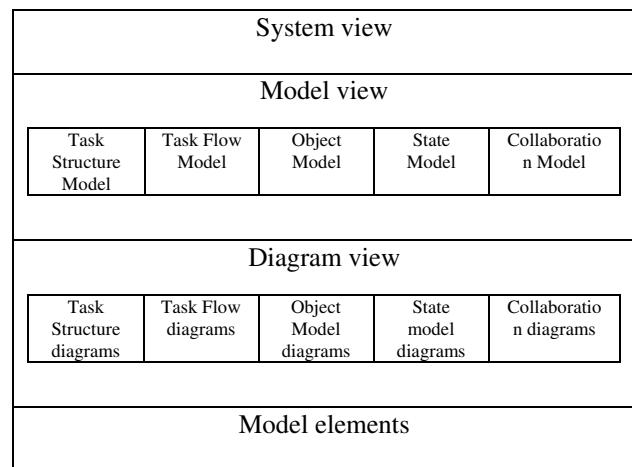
System view

Model view

| Task Structure Model | Task Flow Model | Object Model | State Model | Collaboration Model |
|---|---|---|---|---|

Diagram view

| Task Structure diagrams | Task Flow diagrams | Object Model diagrams | State model diagrams | Collaboration diagrams |
|---|---|---|---|---|

Model elements